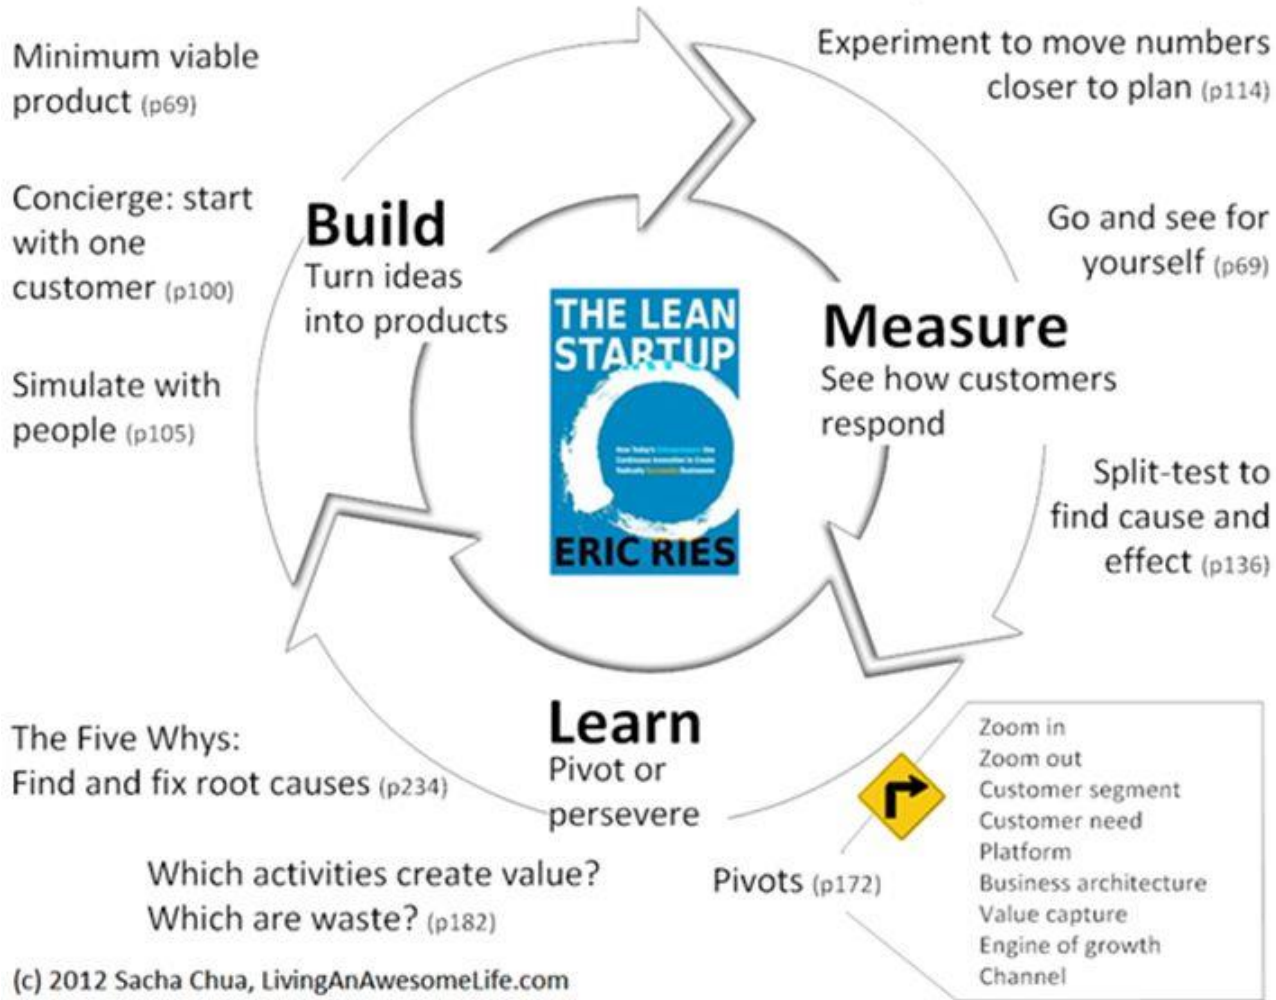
Minimum viable product (p69)

Concierge: start with one customer (p100)

Simulate with people (p105)

Build
Turn ideas into products

THE LEAN STARTUP

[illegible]

ERIC RIES

Experiment to move numbers closer to plan (p114)

Go and see for yourself (p69)

Measure
See how customers respond

Split-test to find cause and effect (p136)

Learn
Pivot or persevere

The Five Whys:
Find and fix root causes (p234)

Which activities create value?
Which are waste? (p182)

Pivots (p172)

Zoom in
Zoom out
Customer segment
Customer need
Platform
Business architecture
Value capture
Engine of growth
Channel

(c) 2012 Sacha Chua, LivingAnAwesomeLife.com